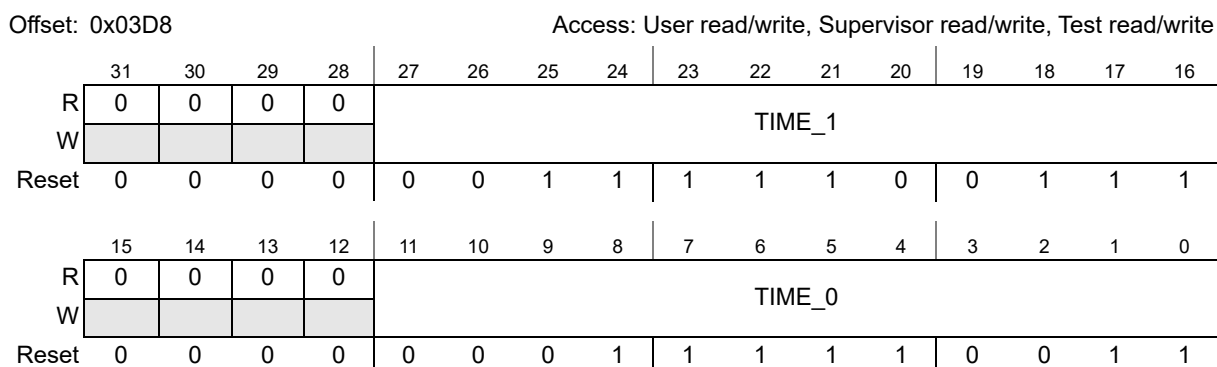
Offset: 0x03D8

Access: User read/write, Supervisor read/write, Test read/write

| | 31 | 30 | 29 | 28 | 27 | 26 | 25 | 24 | 23 | 22 | 21 | 20 | 19 | 18 | 17 | 16 |
|---|---|---|---|---|---|---|---|---|---|---|---|---|---|---|---|---|
| R | 0 | 0 | 0 | 0 | TIME_1 | | | | | | | | | | | |
| W | | | | | | | | | | | | | | | | |
| Reset | 0 | 0 | 0 | 0 | 0 | 0 | 1 | 1 | 1 | 1 | 1 | 0 | 0 | 1 | 1 | 1 |

| | 15 | 14 | 13 | 12 | 11 | 10 | 9 | 8 | 7 | 6 | 5 | 4 | 3 | 2 | 1 | 0 |
|---|---|---|---|---|---|---|---|---|---|---|---|---|---|---|---|---|
| R | 0 | 0 | 0 | 0 | TIME_0 | | | | | | | | | | | |
| W | | | | | | | | | | | | | | | | |
| Reset | 0 | 0 | 0 | 0 | 0 | 0 | 0 | 1 | 1 | 1 | 1 | 1 | 0 | 0 | 1 | 1 |